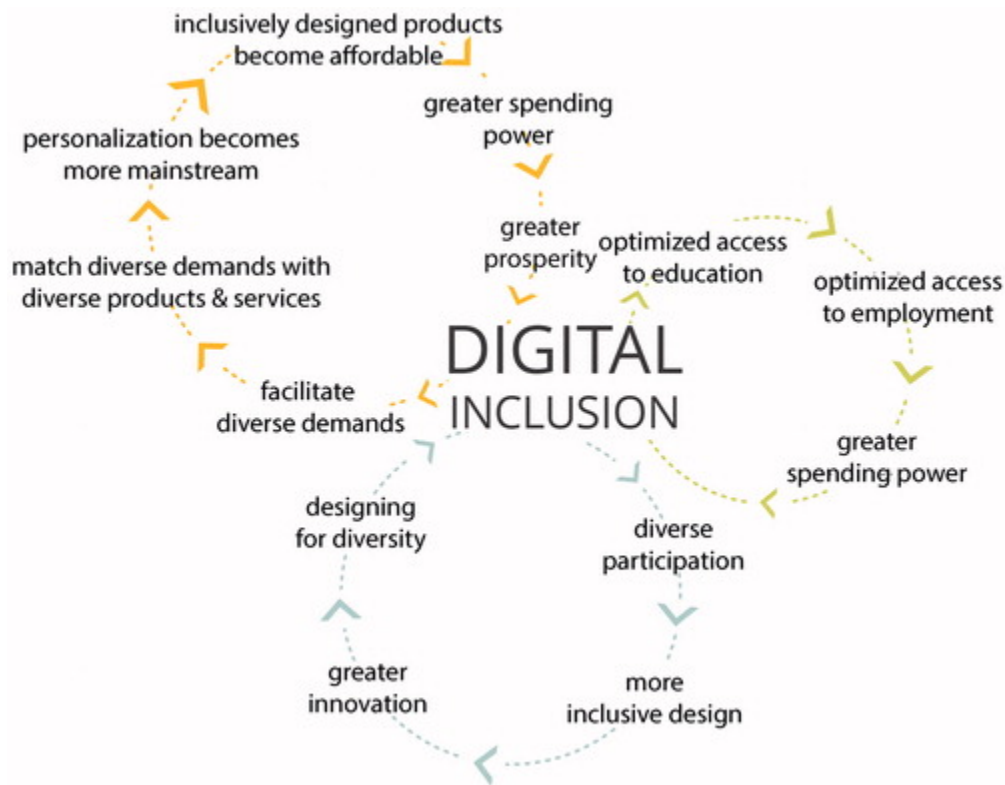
DIGITAL INCLUSION

inclusively designed products become affordable

greater spending power

greater prosperity

facilitate diverse demands

match diverse demands with diverse products & services

personalization becomes more mainstream

optimized access to education

optimized access to employment

greater spending power

diverse participation

more inclusive design

greater innovation

designing for diversity